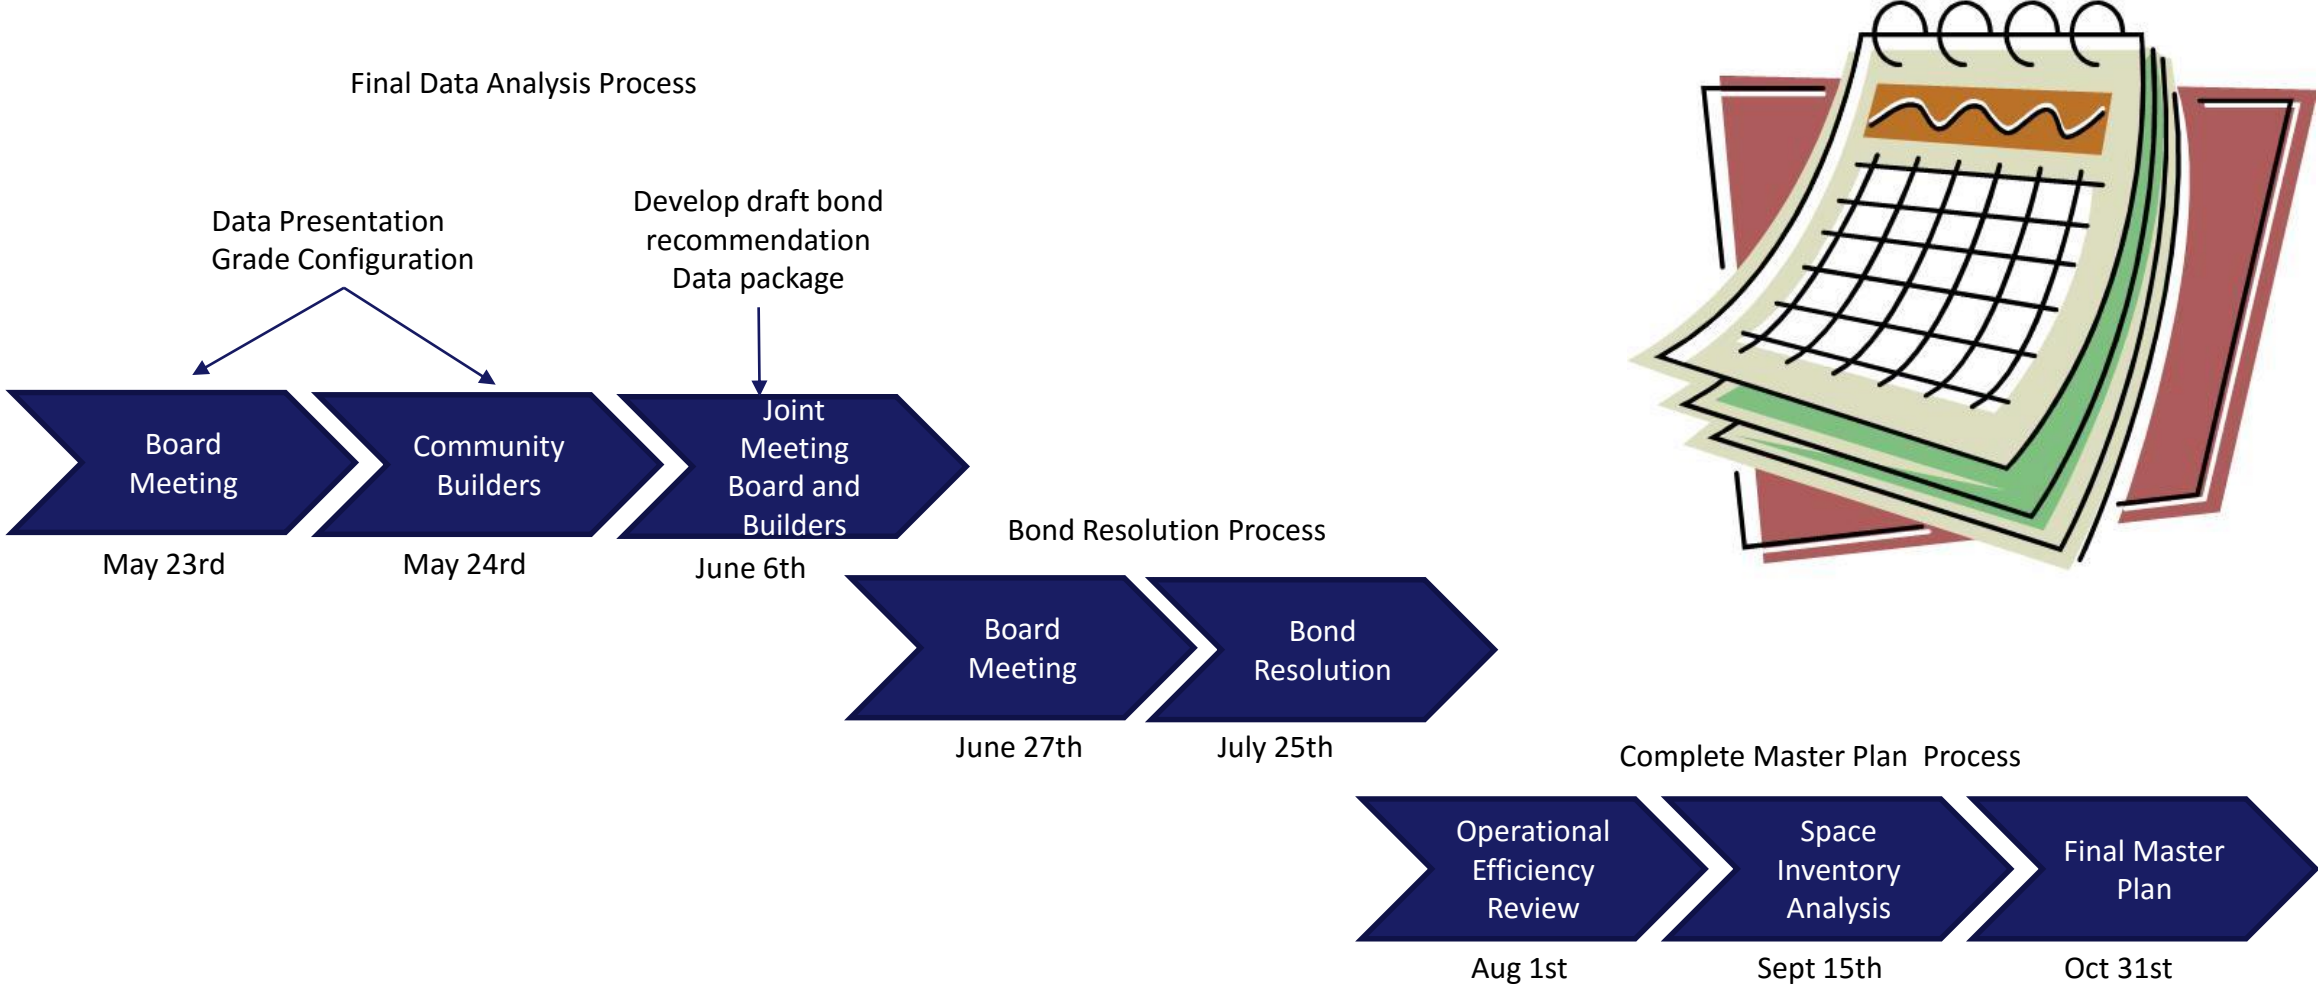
Final Data Analysis Process

Data Presentation
Grade Configuration

Develop draft bond recommendation
Data package

Board Meeting

Community Builders

Joint Meeting Board and Builders

May 23rd

May 24rd

June 6th

Bond Resolution Process

Board Meeting

Bond Resolution

June 27th

July 25th

Complete Master Plan  Process

Operational Efficiency Review

Space Inventory Analysis

Final Master Plan

Aug 1st

Sept 15th

Oct 31st